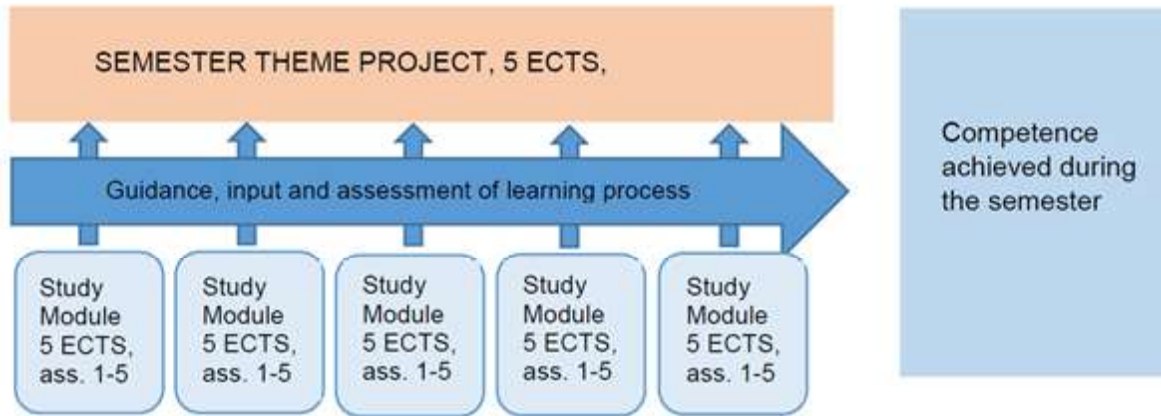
SEMESTER THEME PROJECT, 5 ECTS,

Guidance, input and assessment of learning process

Study Module 5 ECTS, ass. 1-5

Study Module 5 ECTS, ass. 1-5

Study Module 5 ECTS, ass. 1-5

Study Module 5 ECTS, ass. 1-5

Study Module 5 ECTS, ass. 1-5

Competence achieved during the semester